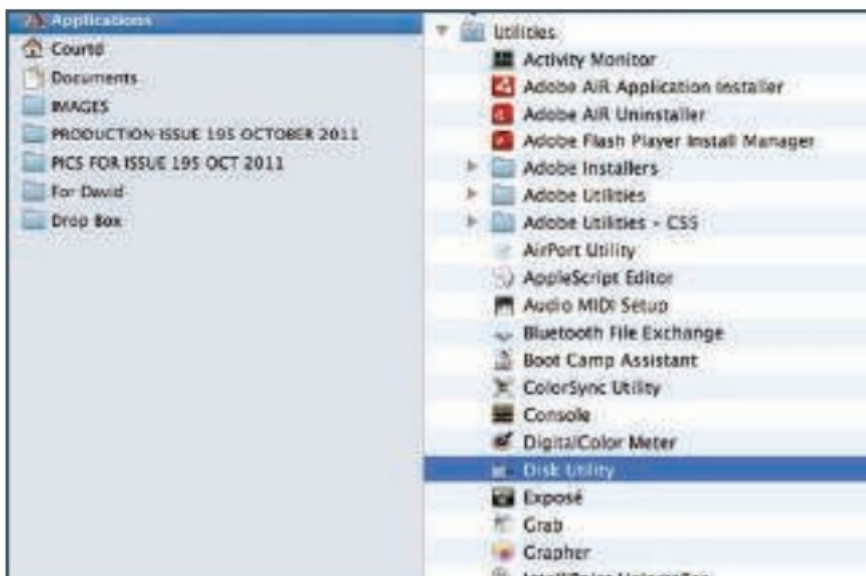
Applications
Courtd
Documents
IMAGES
PRODUCTION ISSUE 195 OCTOBER 2011
PICS FOR ISSUE 195 OCT 2011
For David
Drop Box

Utilities
Activity Monitor
Adobe AIR Application Installer
Adobe AIR Uninstaller
Adobe Flash Player Install Manager
Adobe Installers
Adobe Utilities
Adobe Utilities - CS5
AirPort Utility
AppleScript Editor
Audio MIDI Setup
Bluetooth File Exchange
Boot Camp Assistant
ColorSync Utility
Console
DigitalColor Meter
Disk Utility
Exposé
Grab
Grapher
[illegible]